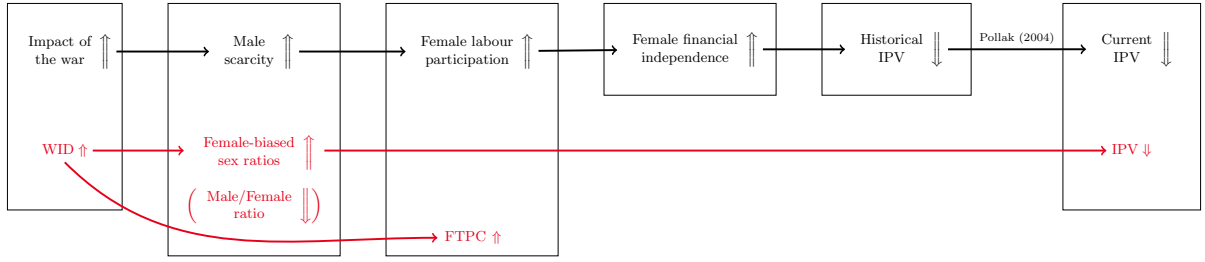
Impact of the war $\Uparrow$

Male scarcity $\Uparrow$

Female labour participation $\Uparrow$

Female financial independence $\Uparrow$

Historical IPV $\Downarrow$

Pollak (2004)

Current IPV $\Downarrow$

WID $\Uparrow$

Female-biased sex ratios $\Uparrow$

$\left(\text{Male/Female ratio} \Downarrow\right)$

FTPC $\Uparrow$

IPV $\Downarrow$